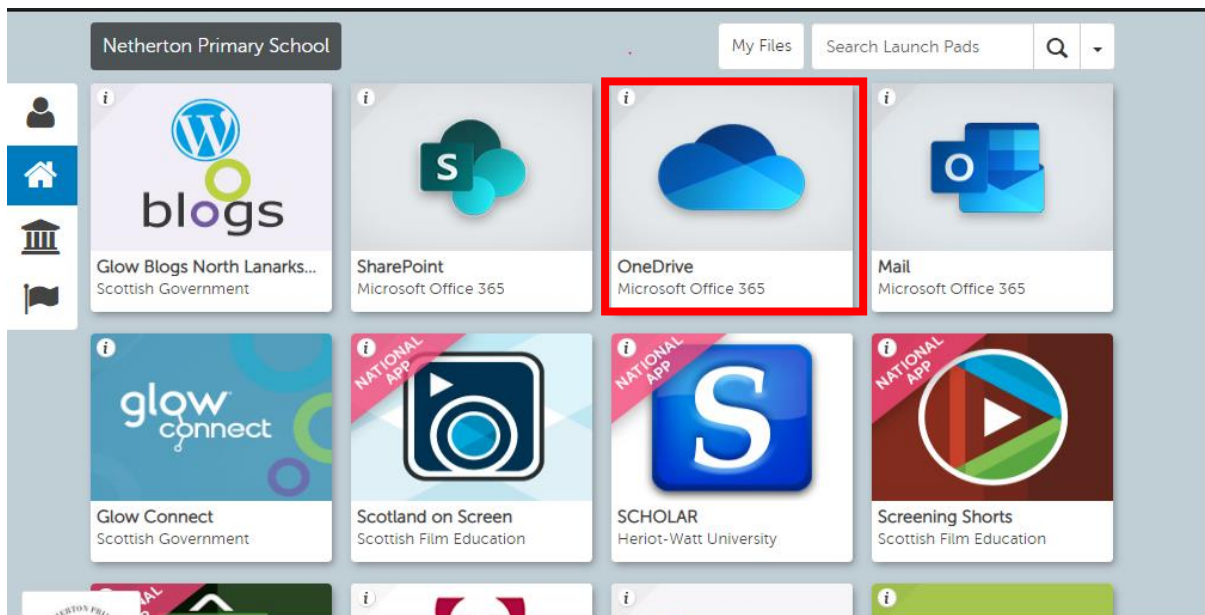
Netherton Primary School

My Files

Search Launch Pads

i

blogs

Glow Blogs North Lanarks...
Scottish Government

i

S

SharePoint
Microsoft Office 365

i

OneDrive
Microsoft Office 365

i

O

Mail
Microsoft Office 365

i

glow connect

Glow Connect
Scottish Government

i

NATIONAL APP

Scotland on Screen
Scottish Film Education

i

NATIONAL APP

S

SCHOLAR
Heriot-Watt University

i

NATIONAL APP

Screening Shorts
Scottish Film Education

i

i

i